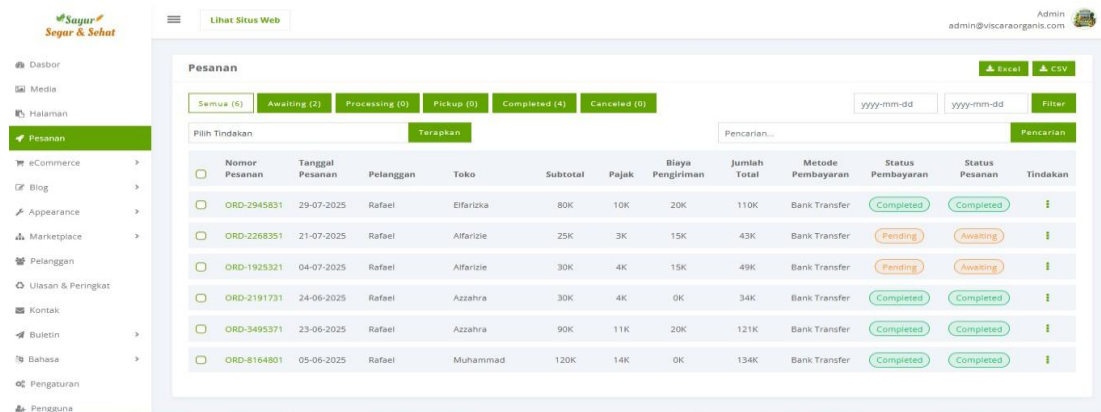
Sayur Segar & Sehat

Lihat Situs Web

Admin
admin@viscaraorganis.com

Dasbor
Media
Halaman
Pesanan
eCommerce
Blog
Appearance
Marketplace
Pelanggan
Ulasan & Peringkat
Kontak
Buletin
Bahasa
Pengaturan
Pengguna

Pesanan

Excel CSV

Semua (6) Awaiting (2) Processing (0) Pickup (0) Completed (4) Canceled (0)

yyyy-mm-dd yyyy-mm-dd Filter

Pilih Tindakan Terapkan

Pencarian... Pencarian

| | Nomor Pesanan | Tanggal Pesanan | Pelanggan | Toko | Subtotal | Pajak | Biaya Pengiriman | Jumlah Total | Metode Pembayaran | Status Pembayaran | Status Pesanan | Tindakan |
|---|---|---|---|---|---|---|---|---|---|---|---|---|
| | ORD-2945831 | 29-07-2025 | Rafael | Elfarizka | 80K | 10K | 20K | 110K | Bank Transfer | Completed | Completed | |
| | ORD-2268351 | 21-07-2025 | Rafael | Alfarizie | 25K | 3K | 15K | 43K | Bank Transfer | Pending | Awaiting | |
| | ORD-1925321 | 04-07-2025 | Rafael | Alfarizie | 30K | 4K | 15K | 49K | Bank Transfer | Pending | Awaiting | |
| | ORD-2191731 | 24-06-2025 | Rafael | Azzahra | 30K | 4K | 0K | 34K | Bank Transfer | Completed | Completed | |
| | ORD-3495371 | 23-06-2025 | Rafael | Azzahra | 90K | 11K | 20K | 121K | Bank Transfer | Completed | Completed | |
| | ORD-8164801 | 05-06-2025 | Rafael | Muhammad | 120K | 14K | 0K | 134K | Bank Transfer | Completed | Completed | |